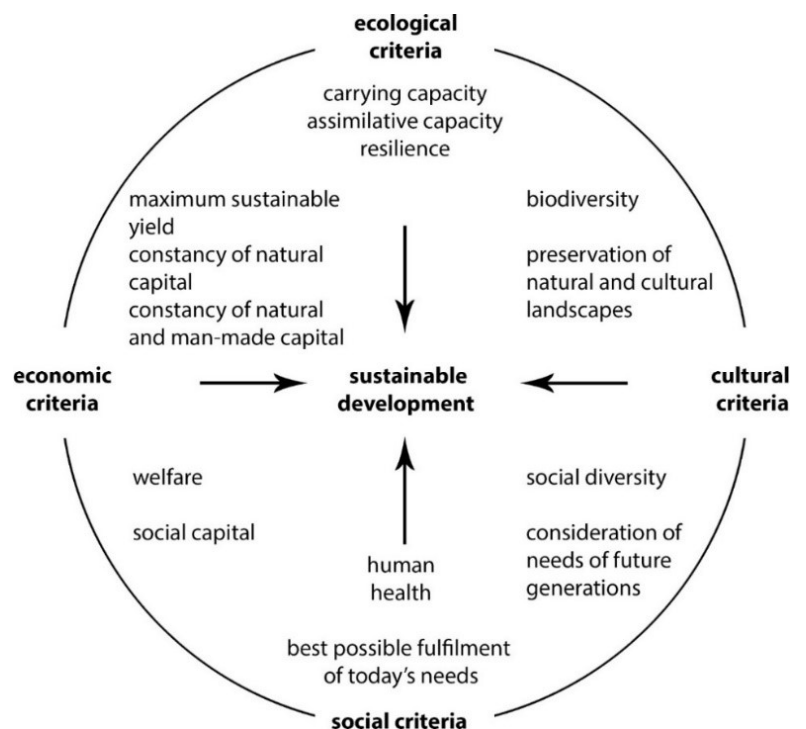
ecological criteria

carrying capacity
assimilative capacity
resilience

maximum sustainable yield
constancy of natural capital
constancy of natural and man-made capital

biodiversity

preservation of natural and cultural landscapes

economic criteria

sustainable development

cultural criteria

welfare

social capital

social diversity

consideration of needs of future generations

human health

best possible fulfilment of today's needs

social criteria